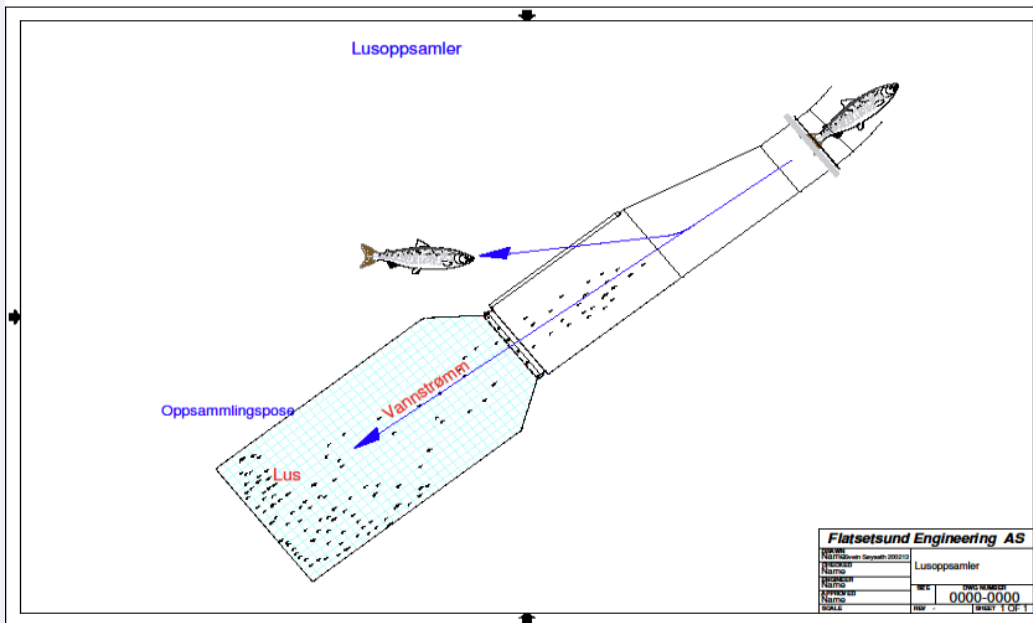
Lusoppsamler

Vannstrømm

Oppsammlingspose

Lus

Flatsetsund Engineering AS

| DRAWN Name Sivein Seyseth 200213 | Lusoppsamler |
|---|---|
| CHECKED Name | |
| ENGINEER Name | SIZE DWG NUMBER |
| APPROVED Name | 0000-0000 |
| SCALE | REV - SHEET 1 OF 1 |